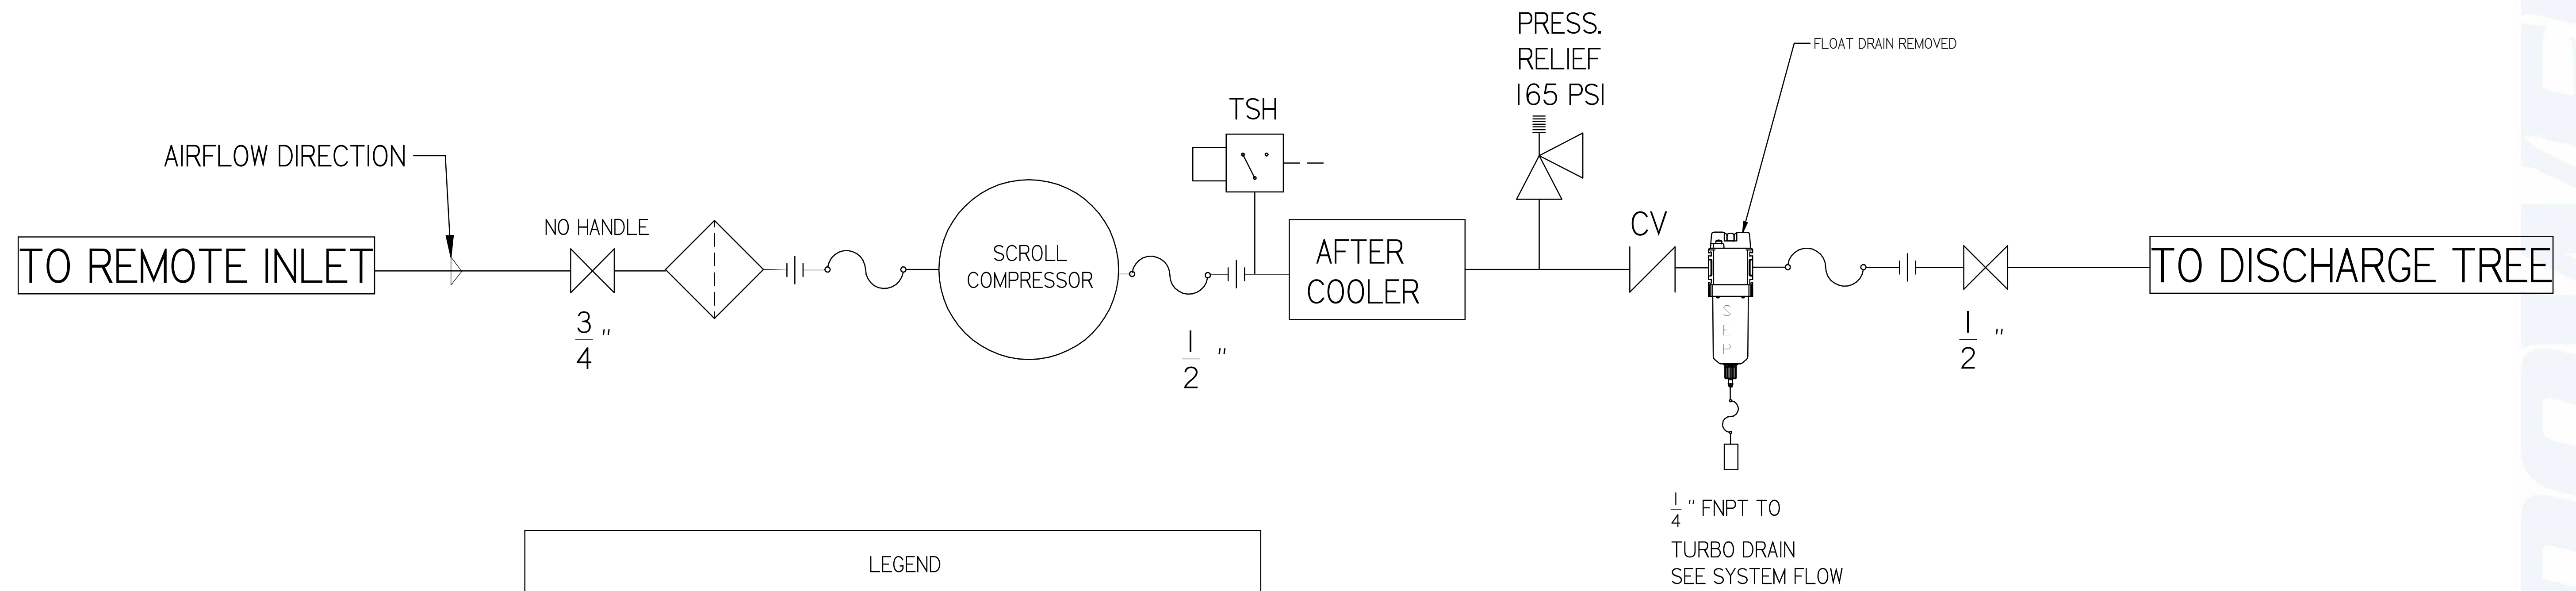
PRESS.
RELIEF
165 PSI

FLOAT DRAIN REMOVED

TSH

AIRFLOW DIRECTION

NO HANDLE

CV

TO REMOTE INLET

SCROLL
COMPRESSOR

AFTER
COOLER

SEP

TO DISCHARGE TREE

$\frac{3}{4}$"

$\frac{1}{2}$"

$\frac{1}{2}$"

$\frac{1}{4}$" FNPT TO

TURBO DRAIN
SEE SYSTEM FLOW

LEGEND